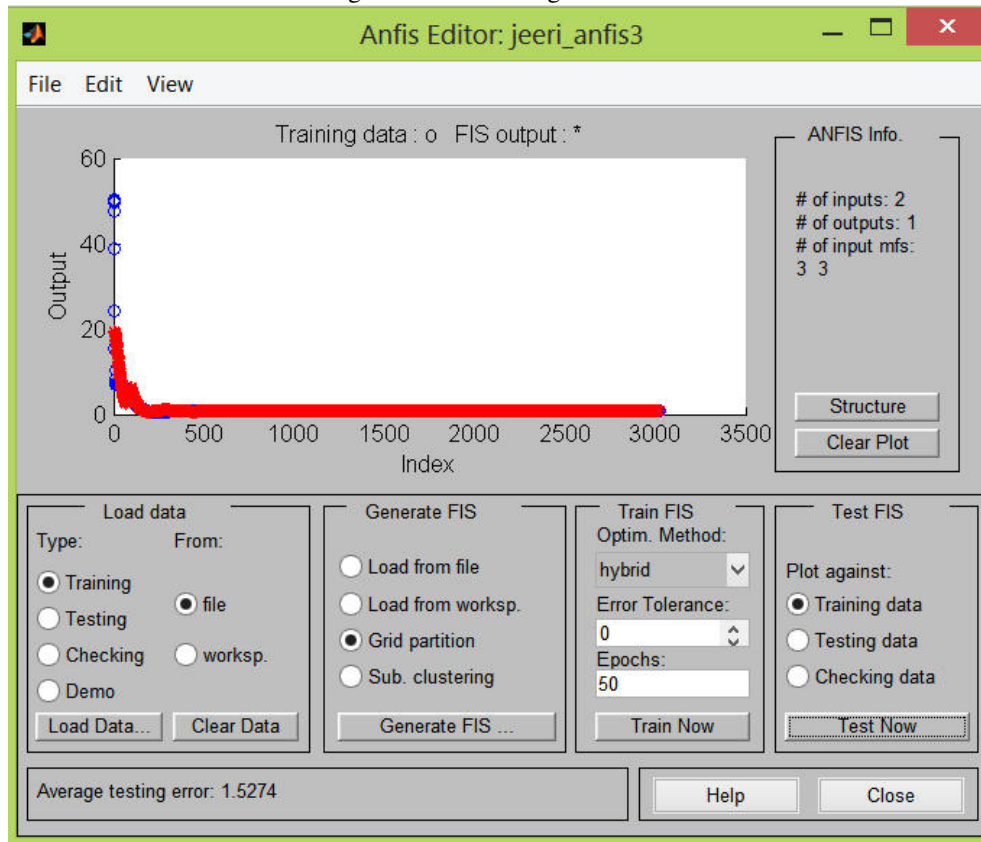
Anfis Editor: jeeri_anfis3

File Edit View

Training data : o FIS output : *

60
40
20
0
Output

0 500 1000 1500 2000 2500 3000 3500
Index

ANFIS Info.

# of inputs: 2
# of outputs: 1
# of input mfs:
3 3

Structure
Clear Plot

Load data
Type:
From:
Training
Testing
Checking
Demo
file
worksp.
Load Data...
Clear Data

Generate FIS
Load from file
Load from worksp.
Grid partition
Sub. clustering
Generate FIS ...

Train FIS
Optim. Method:
hybrid
Error Tolerance:
0
Epochs:
50
Train Now

Test FIS
Plot against:
Training data
Testing data
Checking data
Test Now

Average testing error: 1.5274

Help
Close